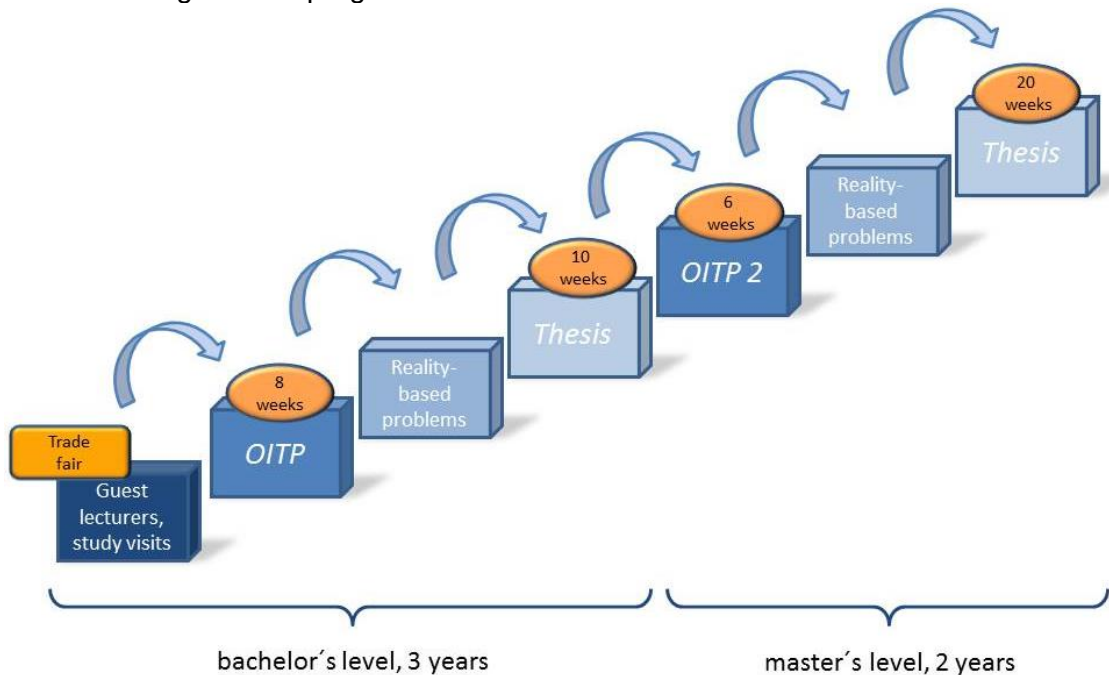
Trade fair

Guest lecturers, study visits

8 weeks

OITP

Reality-based problems

10 weeks

Thesis

6 weeks

OITP 2

Reality-based problems

20 weeks

Thesis

bachelor´s level, 3 years

master´s level, 2 years